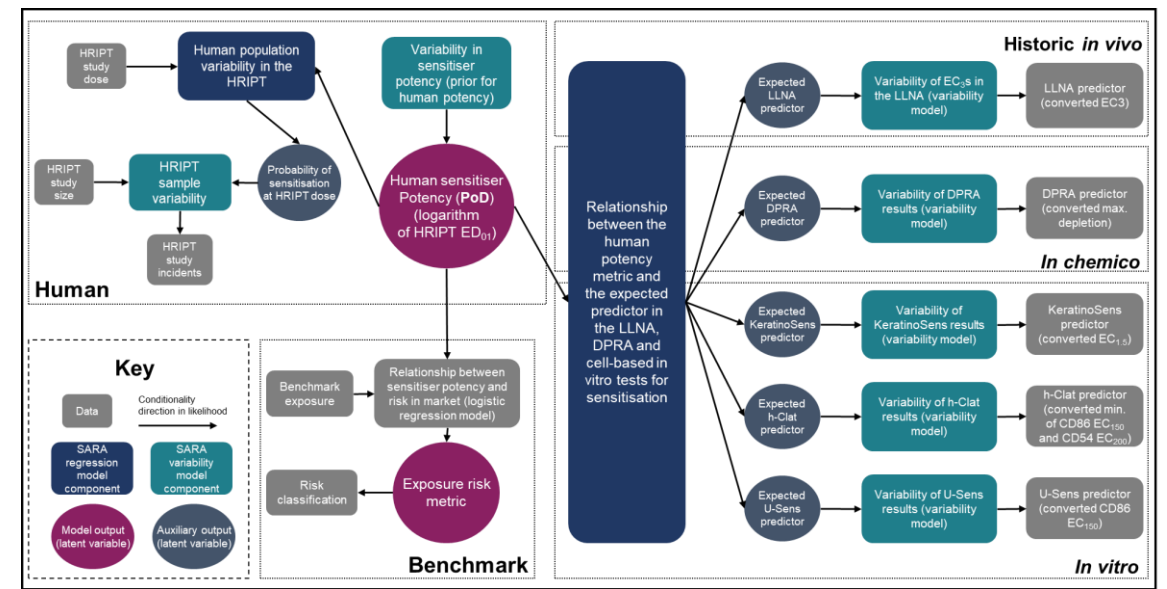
HRIPT study dose

Human population variability in the HRIPT

Variability in sensitiser potency (prior for human potency)

HRIPT study size

HRIPT sample variability

Probability of sensitisation at HRIPT dose

Human sensitiser Potency (**PoD**) (logarithm of HRIPT $ED_{01}$)

HRIPT study incidents

**Human**

Relationship between the human potency metric and the expected predictor in the LLNA, DPRA and cell-based in vitro tests for sensitisation

**Historic *in vivo***

Expected LLNA predictor

Variability of $EC_3$s in the LLNA (variability model)

LLNA predictor (converted EC3)

Expected DPRA predictor

Variability of DPRA results (variability model)

DPRA predictor (converted max. depletion)

***In chemico***

Expected KeratinoSens predictor

Variability of KeratinoSens results (variability model)

KeratinoSens predictor (converted $EC_{1.5}$)

Expected h-Clat predictor

Variability of h-Clat results (variability model)

h-Clat predictor (converted min. of CD86 $EC_{150}$ and CD54 $EC_{200}$)

Expected U-Sens predictor

Variability of U-Sens results (variability model)

U-Sens predictor (converted CD86 $EC_{150}$)

***In vitro***

**Key**

Data

Conditionality direction in likelihood

SARA regression model component

SARA variability model component

Model output (latent variable)

Auxiliary output (latent variable)

Benchmark exposure

Relationship between sensitiser potency and risk in market (logistic regression model)

Risk classification

Exposure risk metric

**Benchmark**